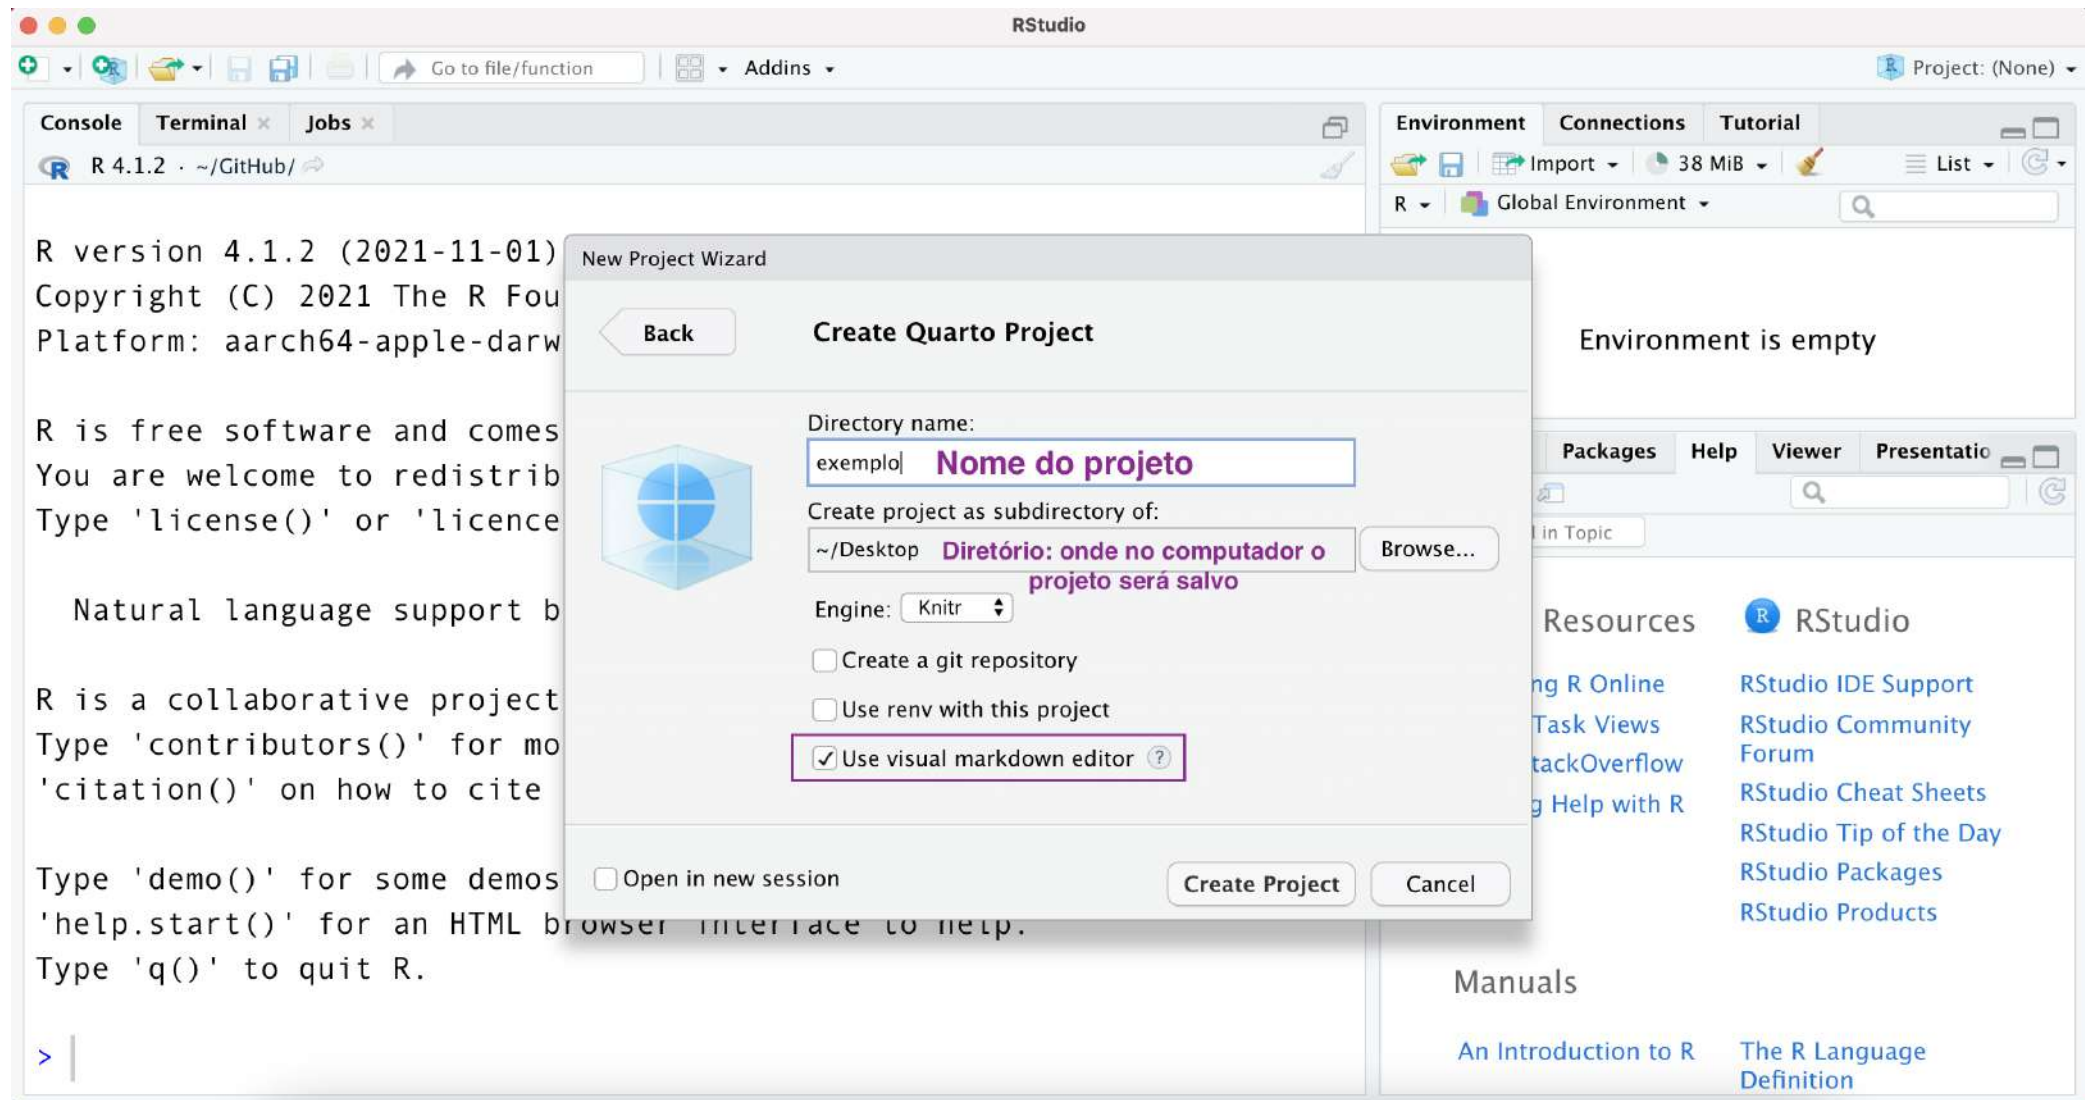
RStudio

Go to file/function

Addins

Project: (None)

Console Terminal Jobs

R 4.1.2 · ~/GitHub/

R version 4.1.2 (2021-11-01)
Copyright (C) 2021 The R Fou
Platform: aarch64-apple-darw

R is free software and comes
You are welcome to redistrib
Type 'license()' or 'licence

Natural language support b

R is a collaborative project
Type 'contributors()' for mo
'citation()' on how to cite

Type 'demo()' for some demos
'help.start()' for an HTML browser interface to help.
Type 'q()' to quit R.

>

Environment Connections Tutorial

Import 38 MiB List

R Global Environment

Environment is empty

Packages Help Viewer Presentatio

in Topic

Resources

ng R Online
Task Views
tackOverflow
g Help with R

RStudio

RStudio IDE Support
RStudio Community Forum
RStudio Cheat Sheets
RStudio Tip of the Day
RStudio Packages
RStudio Products

Manuals

An Introduction to R
The R Language Definition

New Project Wizard

Back

Create Quarto Project

Directory name:
exemplo Nome do projeto

Create project as subdirectory of:
~/Desktop Diretório: onde no computador o projeto será salvo
Browse...

Engine: Knitr

Create a git repository

Use renv with this project

Use visual markdown editor

Open in new session

Create Project Cancel